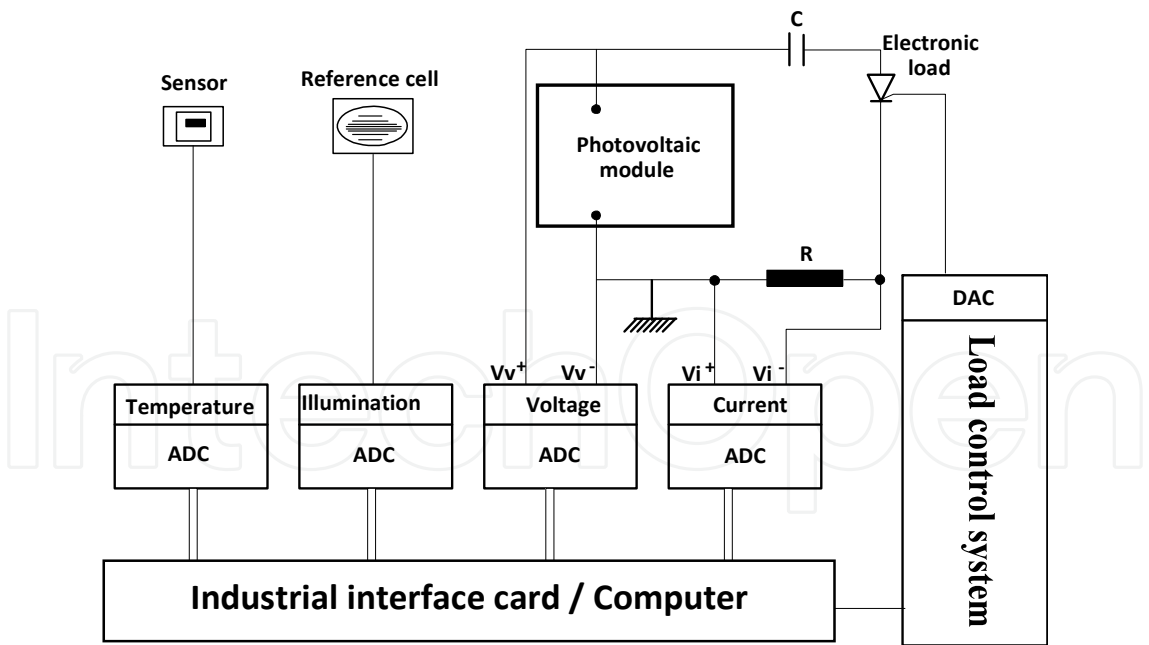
C

Electronic load

Sensor

Reference cell

Photovoltaic module

R

DAC

Load control system

$Vv^+$ $Vv^-$ $Vi^+$ $Vi^-$

Temperature
ADC

Illumination
ADC

Voltage
ADC

Current
ADC

Industrial interface card / Computer